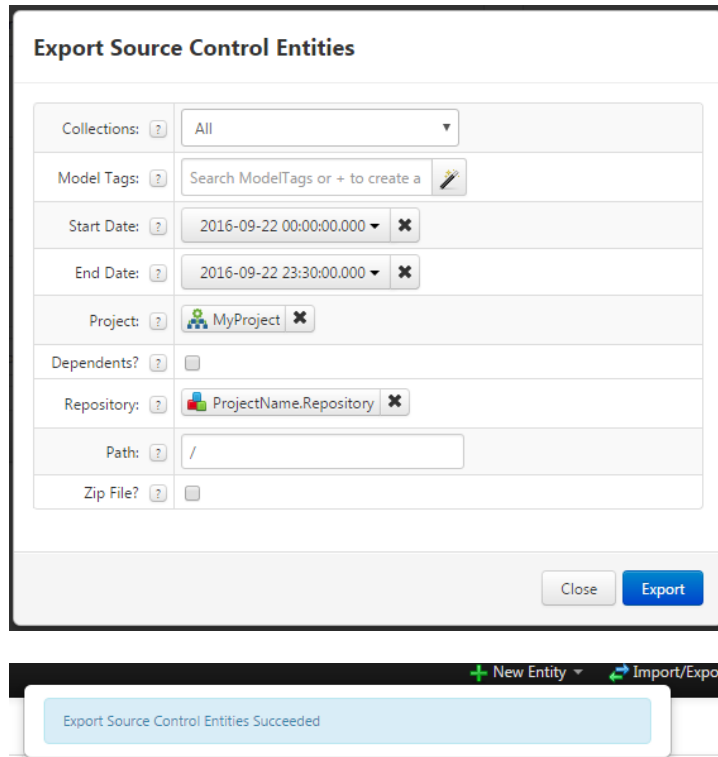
Export Source Control Entities

| | |
|---|---|
| Collections: ? | All ▼ |
| Model Tags: ? | Search ModelTags or + to create a |
| Start Date: ? | 2016-09-22 00:00:00.000 ▾ ✖ |
| End Date: ? | 2016-09-22 23:30:00.000 ▾ ✖ |
| Project: ? | MyProject ✖ |
| Dependents? ? | |
| Repository: ? | ProjectName.Repository ✖ |
| Path: ? | / |
| Zip File? ? | |

Close Export

+ New Entity ▾ Import/Expo

Export Source Control Entities Succeeded